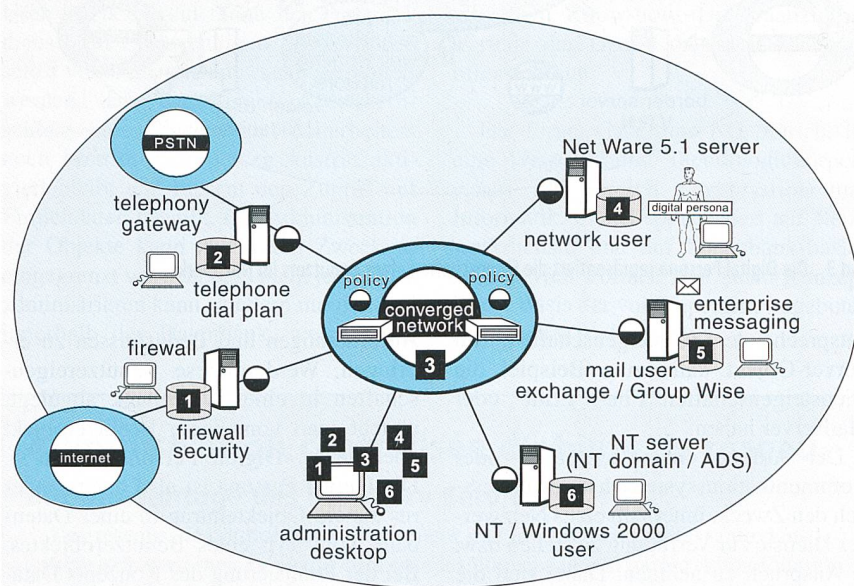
PSTN

telephony gateway

2

telephone dial plan

firewall

1

firewall security

internet

policy

policy

converged network

3

Net Ware 5.1 server

4

digital persona

network user

enterprise messaging

mail user

5

exchange / Group Wise

2

4

1

3

5

6

administration desktop

NT server (NT domain / ADS)

6

NT / Windows 2000 user